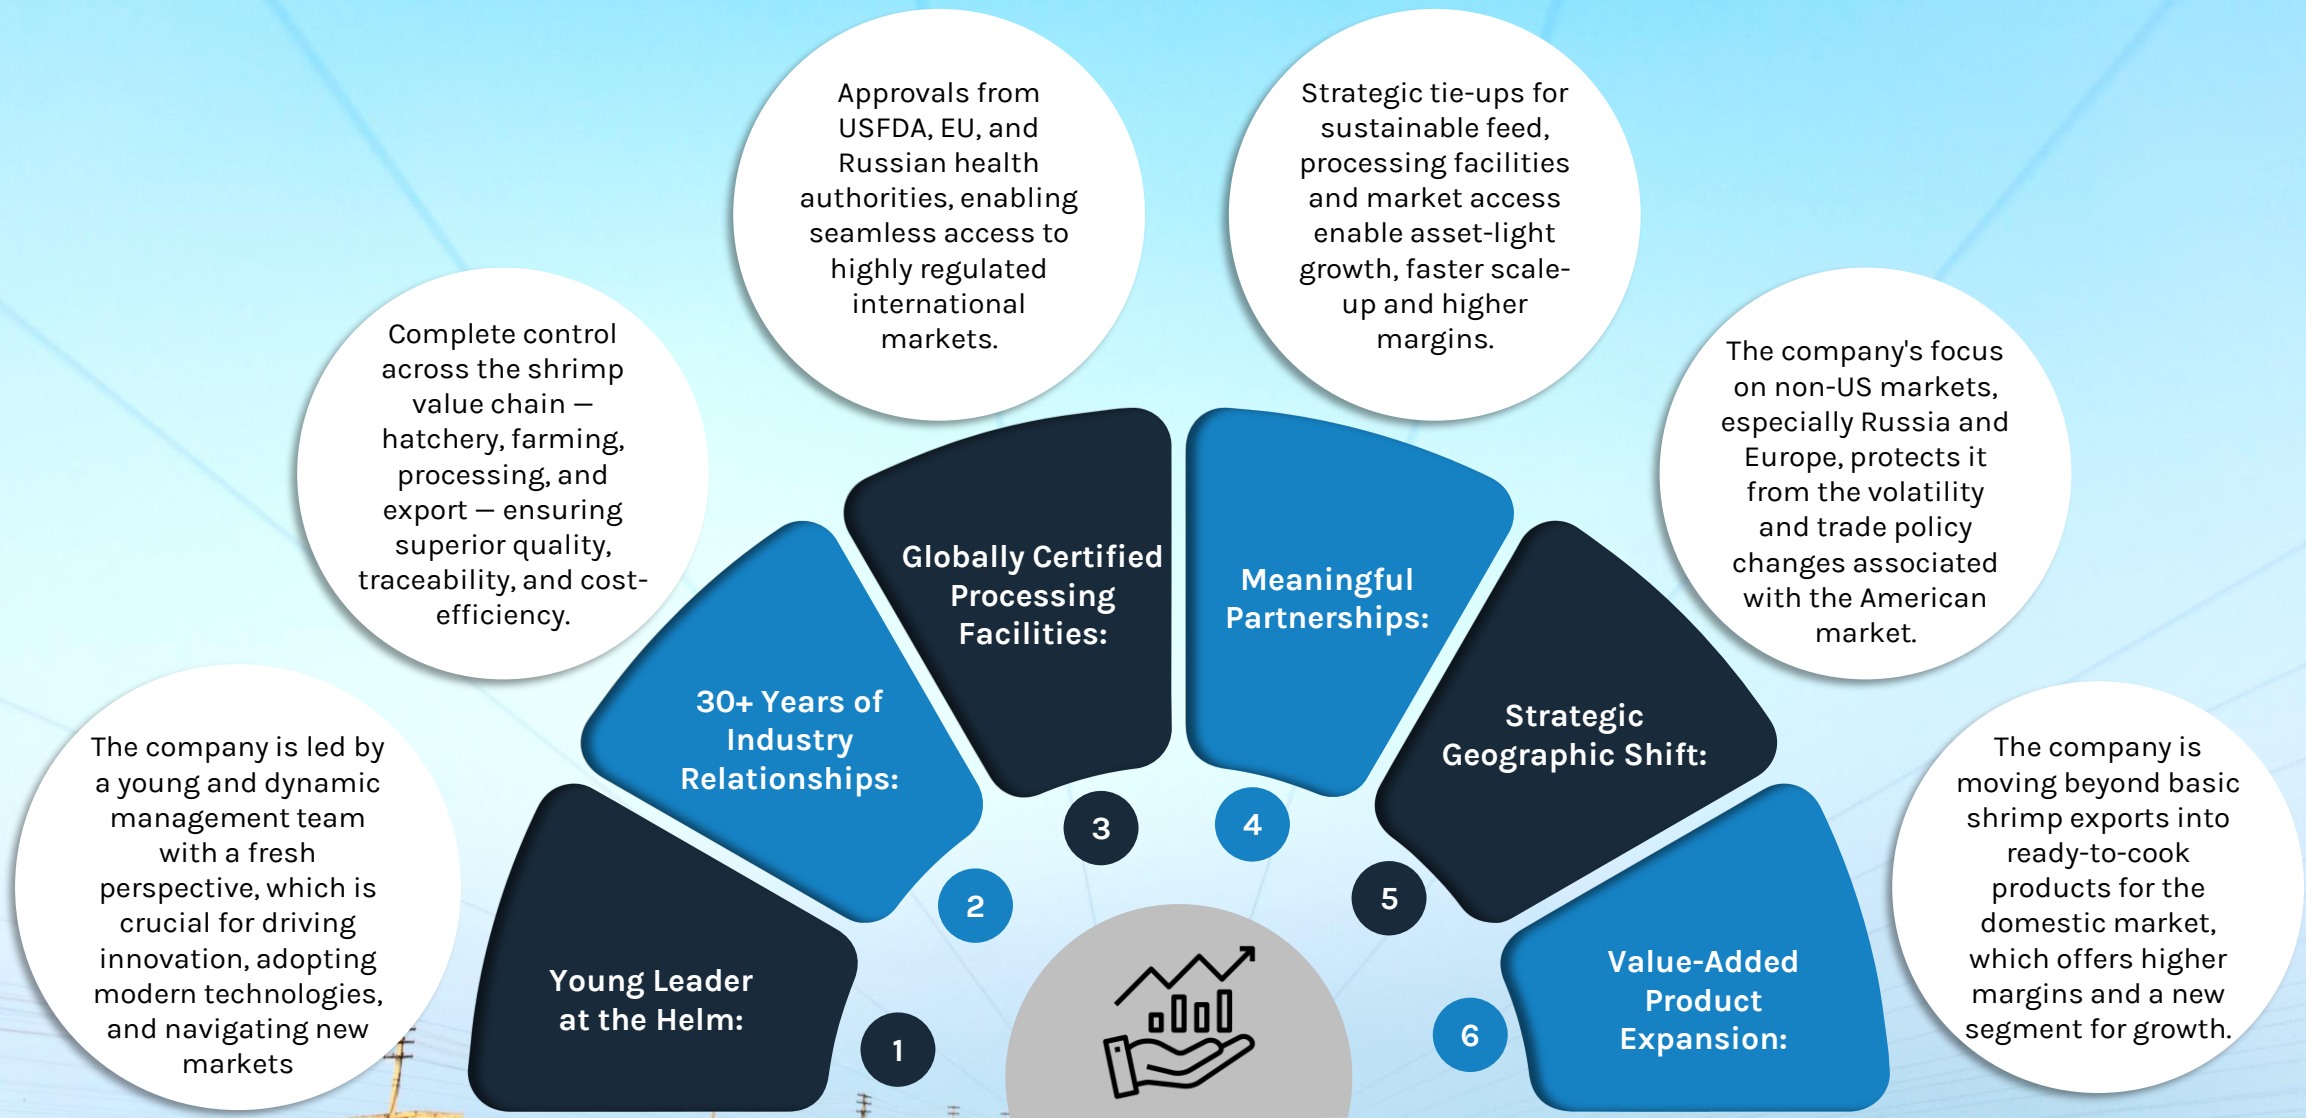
Young Leader at the Helm:

1

The company is led by a young and dynamic management team with a fresh perspective, which is crucial for driving innovation, adopting modern technologies, and navigating new markets

30+ Years of Industry Relationships:

2

Complete control across the shrimp value chain — hatchery, farming, processing, and export — ensuring superior quality, traceability, and cost-efficiency.

Globally Certified Processing Facilities:

3

Approvals from USFDA, EU, and Russian health authorities, enabling seamless access to highly regulated international markets.

Meaningful Partnerships:

4

Strategic tie-ups for sustainable feed, processing facilities and market access enable asset-light growth, faster scale-up and higher margins.

Strategic Geographic Shift:

5

The company's focus on non-US markets, especially Russia and Europe, protects it from the volatility and trade policy changes associated with the American market.

Value-Added Product Expansion:

6

The company is moving beyond basic shrimp exports into ready-to-cook products for the domestic market, which offers higher margins and a new segment for growth.